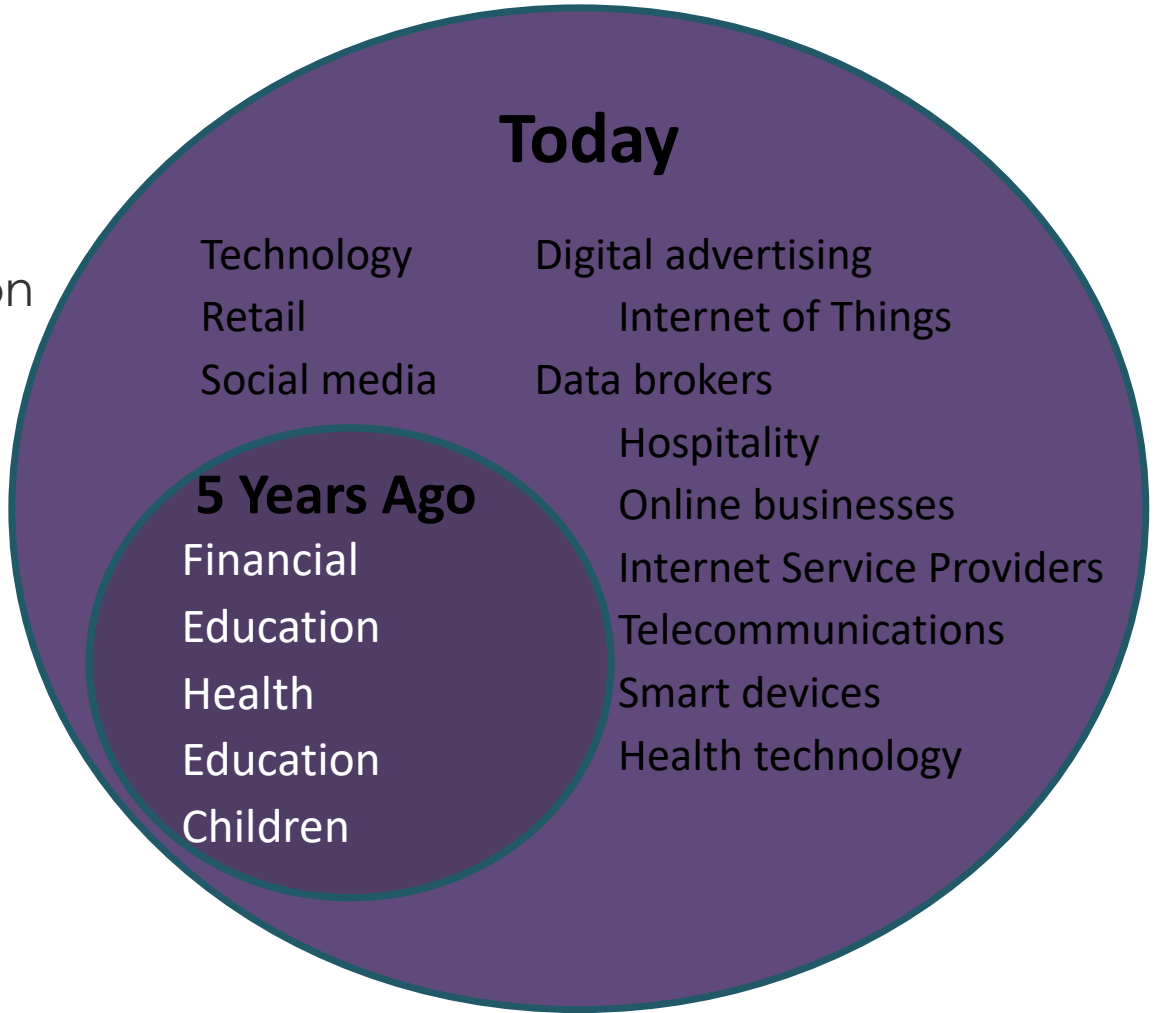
on

Today

Technology
Retail
Social media

Digital advertising
Internet of Things
Data brokers
Hospitality
Online businesses
Internet Service Providers
Telecommunications
Smart devices
Health technology

5 Years Ago
Financial
Education
Health
Education
Children